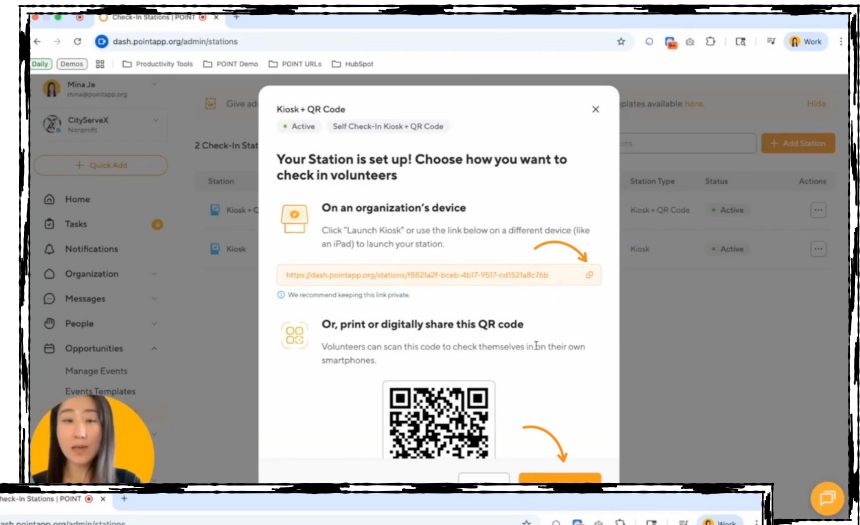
Check-In Stations | POINT

dash.pointapp.org/admin/stations

Work

Daily Demos Productivity Tools POINT Demo POINT URLs HubSpot

Mina Je
mina@pointapp.org

CityServeX
Nonprofit

+ Quick Add

Home
Tasks
Notifications
Organization
Messages
People
Opportunities
Manage Events
Events Templates

Give a

2 Check-In Stat

Station
Kiosk + Q
Kiosk

plates available here
Hide

+ Add Station

Station Type Status Actions
Kiosk + QR Code • Active
Kiosk • Active

Kiosk + QR Code
• Active Self Check-In Kiosk + QR Code

Your Station is set up! Choose how you want to check in volunteers

On an organization's device
Click "Launch Kiosk" or use the link below on a different device (like an iPad) to launch your station.

https://dash.pointapp.org/stations/f6821a2f-bceb-4b17-9517-cd1521a8c76b

We recommend keeping this link private.

Or, print or digitally share this QR code
Volunteers can scan this code to check themselves in on their own smartphones.

Check-In Stations | POINT
dash.pointapp.org/admin/stations
Work